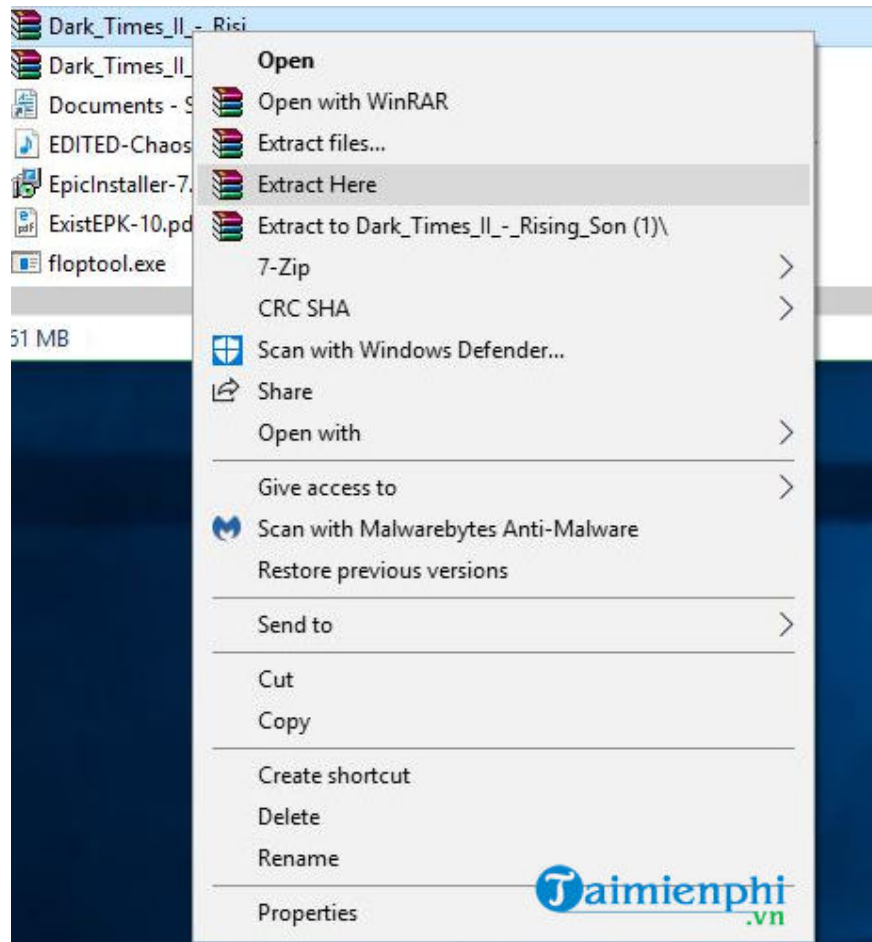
Dark_Times_II_-_Risi
Dark_Times_II_
Documents - S
EDITED-Chaos
EpicInstaller-7.
ExistEPK-10.pd
floptool.exe
51 MB

Open
Open with WinRAR
Extract files...
Extract Here
Extract to Dark_Times_II_-_Rising_Son (1)\
7-Zip
CRC SHA
Scan with Windows Defender...
Share
Open with
Give access to
Scan with Malwarebytes Anti-Malware
Restore previous versions
Send to
Cut
Copy
Create shortcut
Delete
Rename
Properties

Taimienphi
.vn